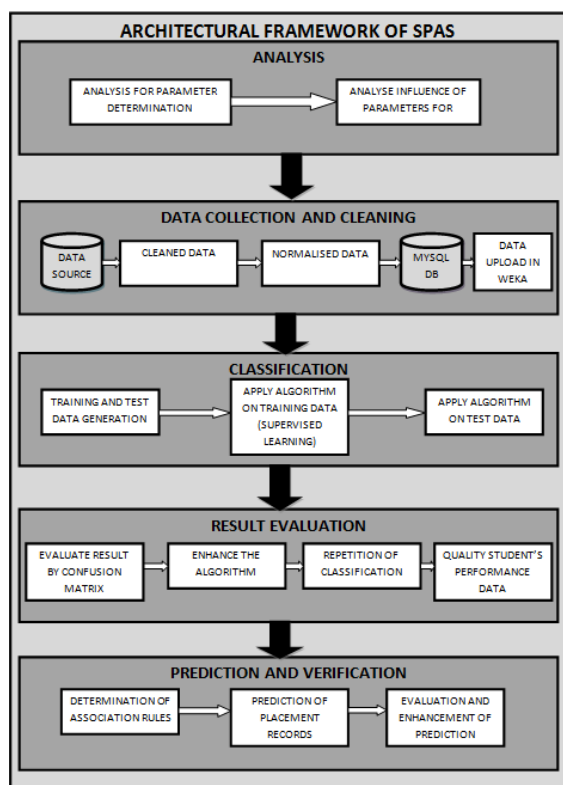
ARCHITECTURAL FRAMEWORK OF SPAS

ANALYSIS

ANALYSIS FOR PARAMETER DETERMINATION

ANALYSE INFLUENCE OF PARAMETERS FOR

DATA COLLECTION AND CLEANING

DATA SOURCE

CLEANED DATA

NORMALISED DATA

MYSQL DB

DATA UPLOAD IN WEKA

CLASSIFICATION

TRAINING AND TEST DATA GENERATION

APPLY ALGORITHM ON TRAINING DATA (SUPERVISED LEARNING)

APPLY ALGORITHM ON TEST DATA

RESULT EVALUATION

EVALUATE RESULT BY CONFUSION MATRIX

ENHANCE THE ALGORITHM

REPETITION OF CLASSIFICATION

QUALITY STUDENT'S PERFORMANCE DATA

PREDICTION AND VERIFICATION

DETERMINATION OF ASSOCIATION RULES

PREDICTION OF PLACEMENT RECORDS

EVALUATION AND ENHANCEMENT OF PREDICTION